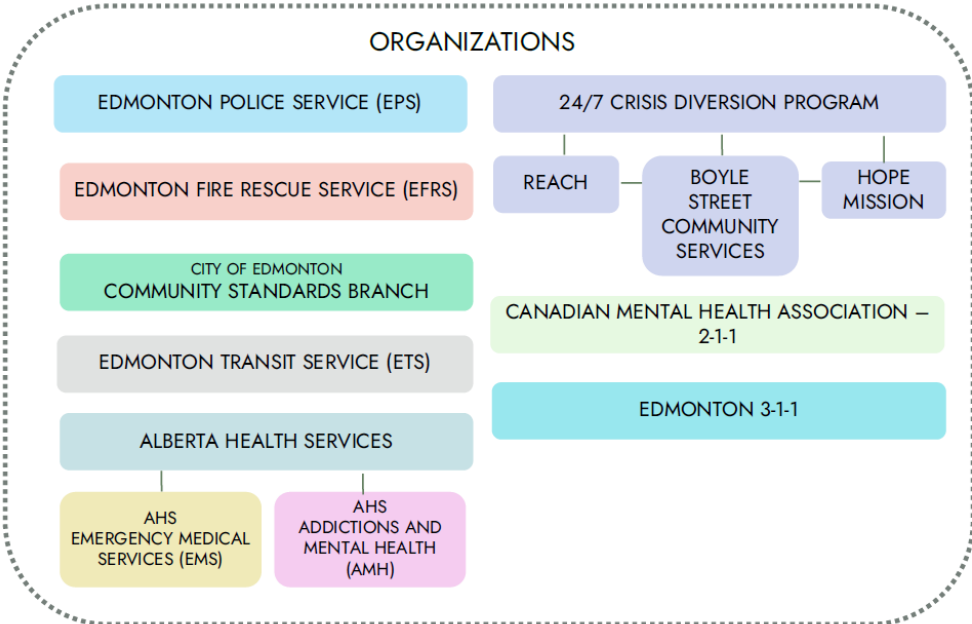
ORGANIZATIONS

EDMONTON POLICE SERVICE (EPS)

EDMONTON FIRE RESCUE SERVICE (EFRS)

CITY OF EDMONTON
COMMUNITY STANDARDS BRANCH

EDMONTON TRANSIT SERVICE (ETS)

ALBERTA HEALTH SERVICES

AHS
EMERGENCY MEDICAL SERVICES (EMS)

AHS
ADDICTIONS AND MENTAL HEALTH (AMH)

24/7 CRISIS DIVERSION PROGRAM

REACH

BOYLE STREET COMMUNITY SERVICES

HOPE MISSION

CANADIAN MENTAL HEALTH ASSOCIATION – 2-1-1

EDMONTON 3-1-1